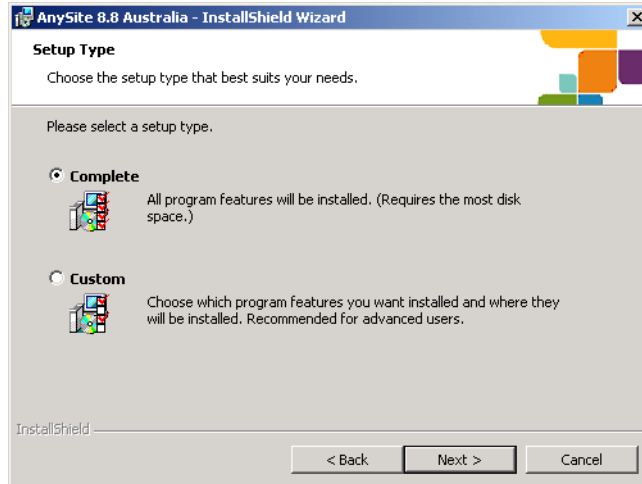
AnySite 8.8 Australia - InstallShield Wizard

Setup Type

Choose the setup type that best suits your needs.

Please select a setup type.

Complete

All program features will be installed. (Requires the most disk space.)

Custom

Choose which program features you want installed and where they will be installed. Recommended for advanced users.

InstallShield

< Back

Next >

Cancel